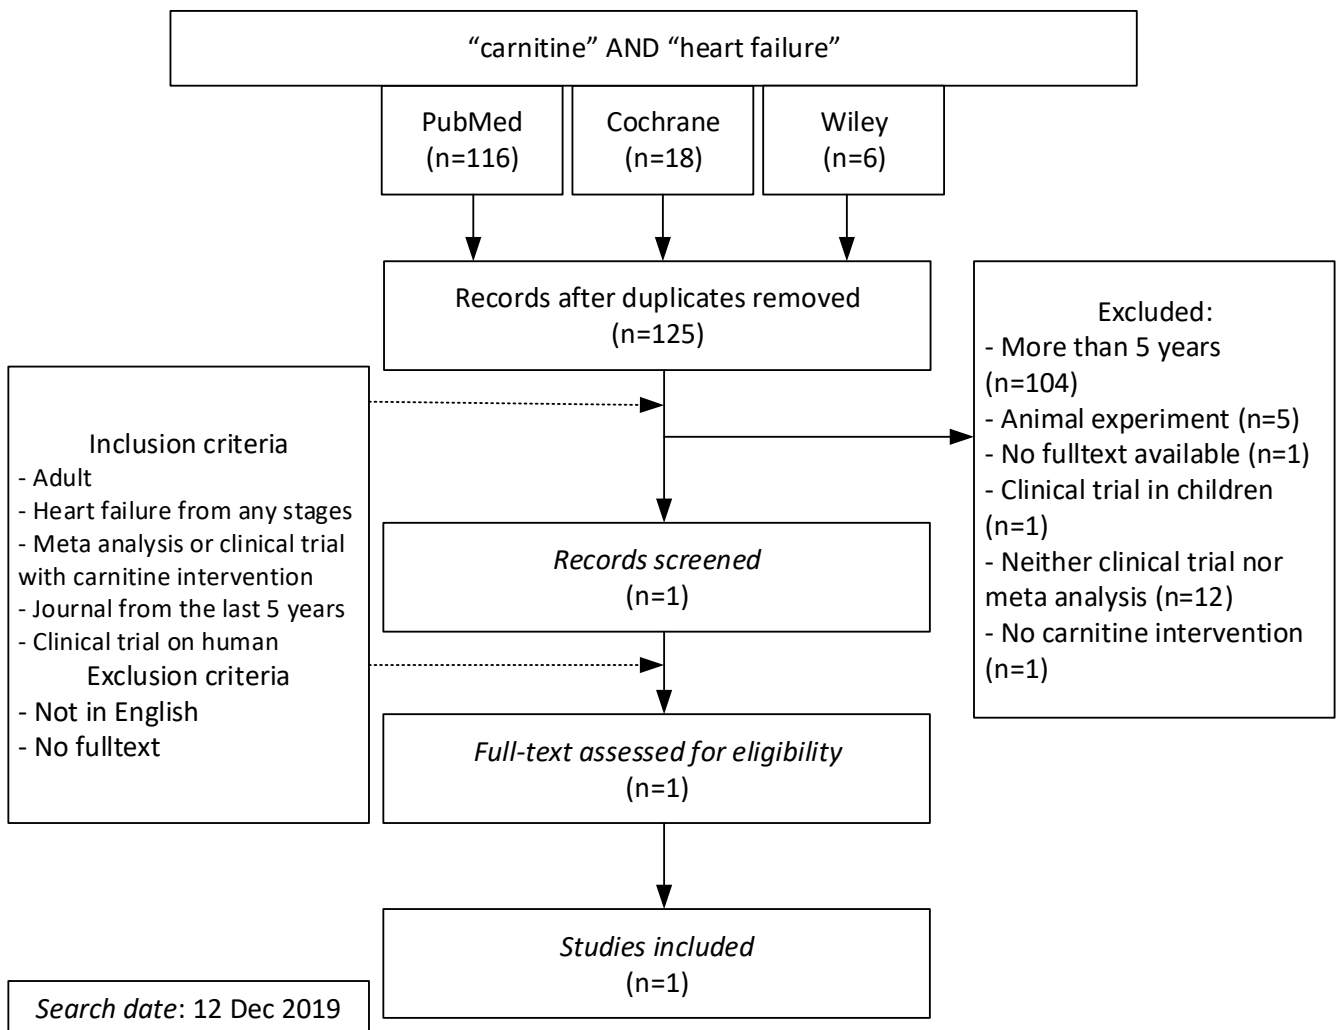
"carnitine" AND "heart failure"

PubMed (n=116)

Cochrane (n=18)

Wiley (n=6)

Records after duplicates removed (n=125)

Excluded:
- More than 5 years (n=104)
- Animal experiment (n=5)
- No fulltext available (n=1)
- Clinical trial in children (n=1)
- Neither clinical trial nor meta analysis (n=12)
- No carnitine intervention (n=1)

Inclusion criteria
- Adult
- Heart failure from any stages
- Meta analysis or clinical trial with carnitine intervention
- Journal from the last 5 years
- Clinical trial on human
Exclusion criteria
- Not in English
- No fulltext

*Records screened* (n=1)

*Full-text assessed for eligibility* (n=1)

*Studies included* (n=1)

*Search date*: 12 Dec 2019